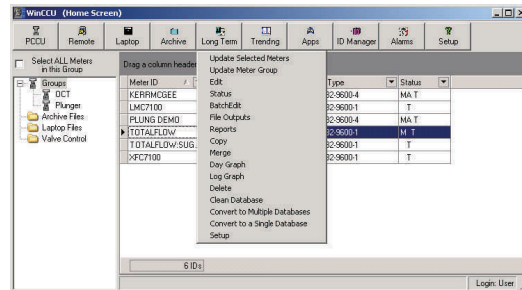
WinCCU (Home Screen)

PCCU | Remote | Laptop | Archive | Long Term | Trending | Apps | ID Manager | Alarms | Setup

Select ALL Meters in this Group

Groups
DCT
Plunger
Archive Files
Laptop Files
Valve Control

Drag a column header

| Meter ID | Type | Status |
|---|---|---|
| KERRMCGEE | 32-9600-4 | MA T |
| LMC7100 | 32-9600-1 | T |
| PLUNG DEMO | 32-9600-4 | MA T |
| TOTALFLOW | 32-9600-1 | M T |
| TOTALFLOW SUG. | 32-9600-1 | T |
| XFC7100 | 32-9600-1 | T |

Update Selected Meters
Update Meter Group
Edit
Status
BatchEdit
File Outputs
Reports
Copy
Merge
Day Graph
Log Graph
Delete
Clean Database
Convert to Multiple Databases
Convert to a Single Database
Setup

6 IDs

Login: User